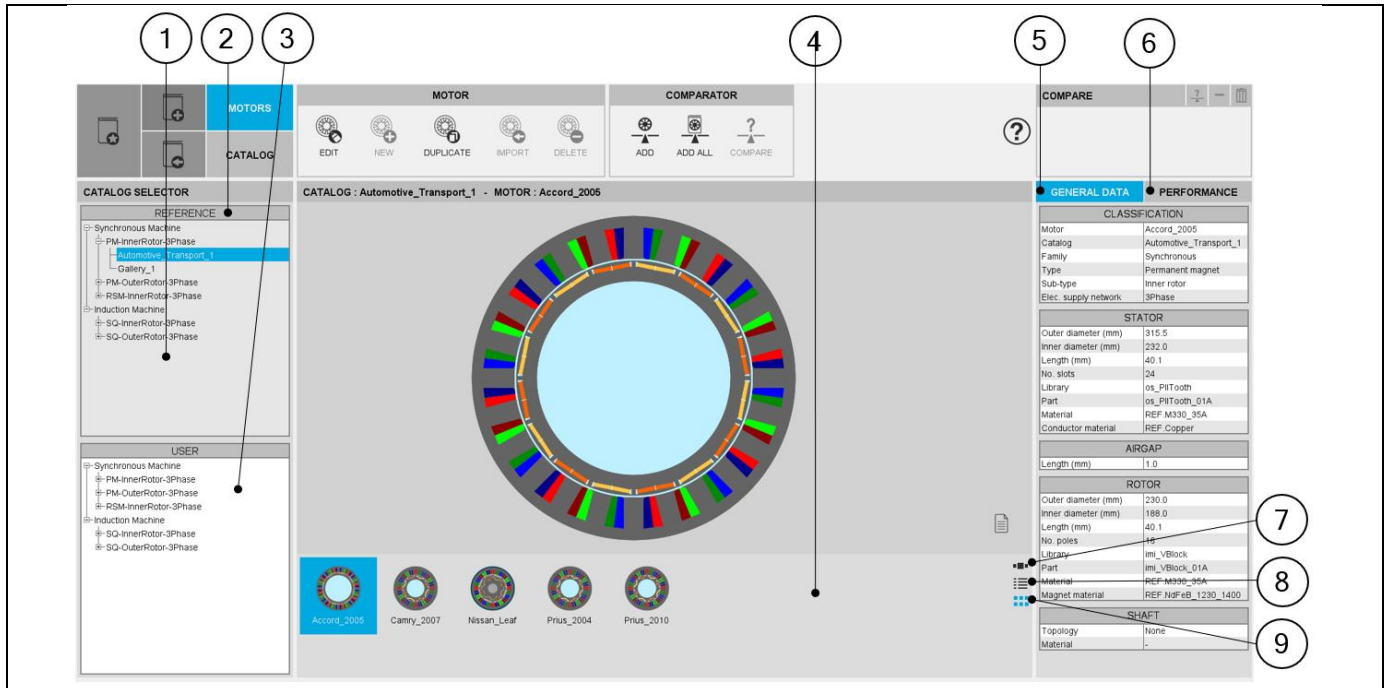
1
2
3
4
5
6

MOTORS
CATALOG

MOTOR
EDIT
NEW
DUPLICATE
IMPORT
DELETE

COMPARATOR
ADD
ADD ALL
COMPARE

?

COMPARE

CATALOG SELECTOR

REFERENCE
Synchronous Machine
PM-InnerRotor-3Phase
Automotive_Transport_1
Gallery_1
PM-OuterRotor-3Phase
RSM-InnerRotor-3Phase
Induction Machine
SQ-InnerRotor-3Phase
SQ-OuterRotor-3Phase

USER
Synchronous Machine
PM-InnerRotor-3Phase
PM-OuterRotor-3Phase
RSM-InnerRotor-3Phase
Induction Machine
SQ-InnerRotor-3Phase
SQ-OuterRotor-3Phase

CATALOG : Automotive_Transport_1 - MOTOR : Accord_2005

Accord_2005
Camry_2007
Nissan_Leaf
Prius_2004
Prius_2010

GENERAL DATA
PERFORMANCE

CLASSIFICATION
| | |
|---|---|
| Motor | Accord_2005 |
| Catalog | Automotive_Transport_1 |
| Family | Synchronous |
| Type | Permanent magnet |
| Sub-type | Inner rotor |
| Elec. supply network | 3Phase |

STATOR
| | |
|---|---|
| Outer diameter (mm) | 315.5 |
| Inner diameter (mm) | 232.0 |
| Length (mm) | 40.1 |
| No. slots | 24 |
| Library | os_PllTooth |
| Part | os_PllTooth_01A |
| Material | REF.M330_35A |
| Conductor material | REF.Copper |

AIRGAP
| | |
|---|---|
| Length (mm) | 1.0 |

ROTOR
| | |
|---|---|
| Outer diameter (mm) | 230.0 |
| Inner diameter (mm) | 188.0 |
| Length (mm) | 40.1 |
| No. poles | 16 |
| Library | imi_VBlock |
| Part | imi_VBlock_01A |
| Material | REF.M330_35A |
| Magnet material | REF.NdFeB_1230_1400 |

SHAFT
| | |
|---|---|
| Topology | None |
| Material | - |

7
8
9